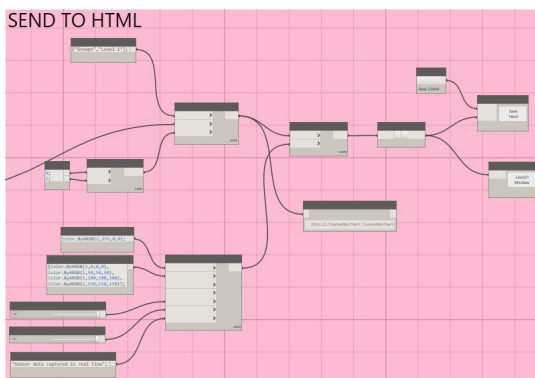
SEND TO HTML

["Groups","Level 1"];

Color.ByARGB(1,255,0,0);

[Color.ByARGB(1,0,0,0),
Color.ByARGB(1,50,50,50),
Color.ByARGB(1,100,100,100),
Color.ByARGB(1,150,150,150)];

"Sensor data captured in real time";

test.html

Save
Html

Launch
Window

DSCore.StackedBarChart.StackedBarChart